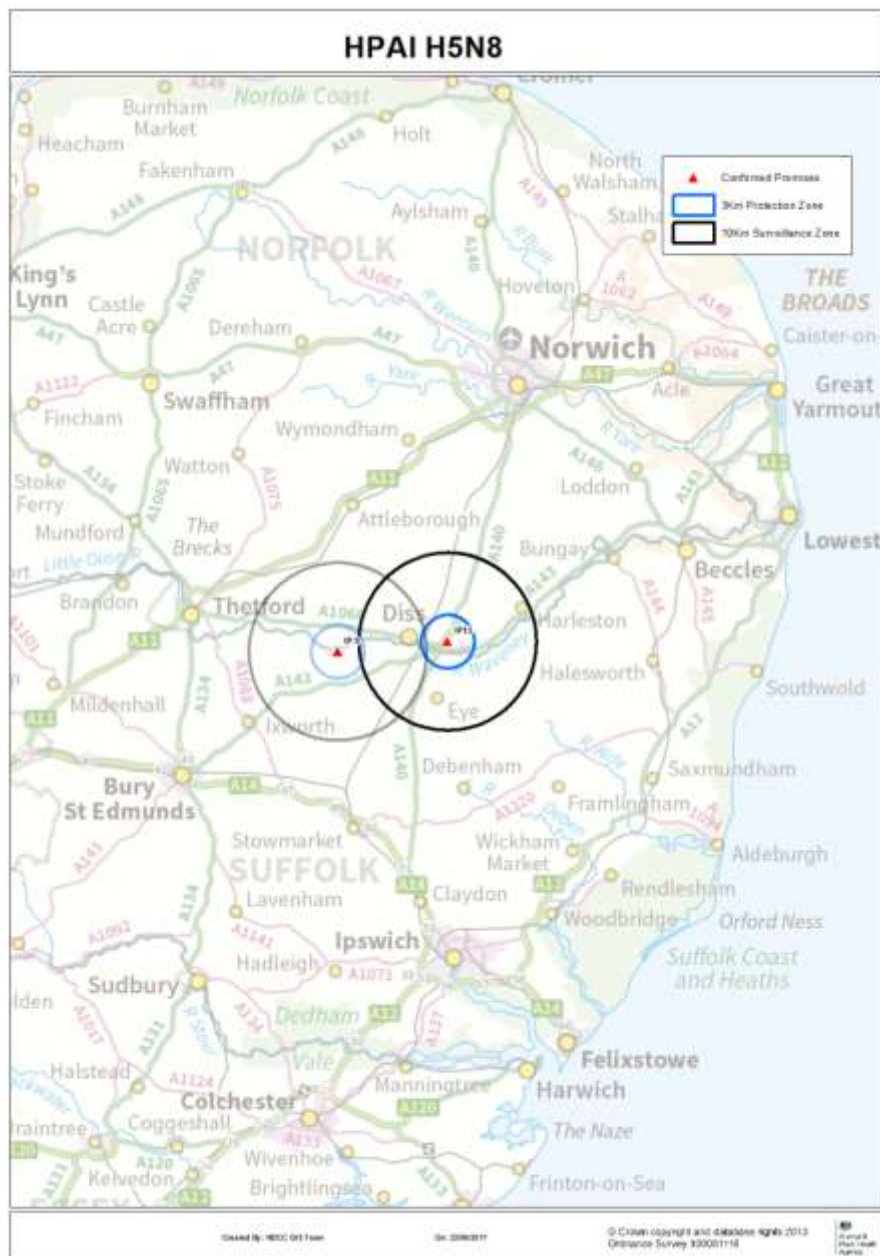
HPAI H5N8

Confirmed Premises
3Km Protection Zone
10Km Surveillance Zone

Cromer
Norfolk Coast
Burnham Market
Heacham
Holt
Fakenham
North Walsham
Aylsham
Stalham
NORFOLK
King's Lynn
Castle Acre
Dereham
Hoveton
THE BROADS
Caister-on-
Norwich
Swaffham
Fincham
Wymondham
Acle
Great Yarmout
Watton
Stoke Ferry
Loddon
Mundford
The Brecks
Attleborough
Bungay
Lowest
Brandon
Thetford
Diss
Harleston
Beccles
Mildenhall
Halesworth
Southwold
Ixworth
Eye
Bury St Edmunds
Debenham
Saxmundham
Framlingham
Stowmarket
Wickham Market
Aldeburgh
SUFFOLK
Claydon
Rendlesham
Lavenham
Woodbridge
Orford Ness
Ipswich
Suffolk Coast and Heaths
Hadleigh
Sudbury
Dedham Vale
Halstead
Manningtree
Felixstowe
Harwich
Colchester
Coggeshall
The Naze
Braintree
Wivenhoe
Kelvedon
Brightlingsea
Frinton-on-Sea

A148 A149 A140 A1067 A47 A1122 A1065 A11 A134 A1075 A143 A146 A1066 A1088 A140 A144 A145 A12 A14 A1120 A1094 A1141 A1071 A1092 A131 A1017 A1124 A120 A133 A137

Created By: NDCC GIS Team
© Crown copyright and database rights 2013 Ordnance Survey 100051118